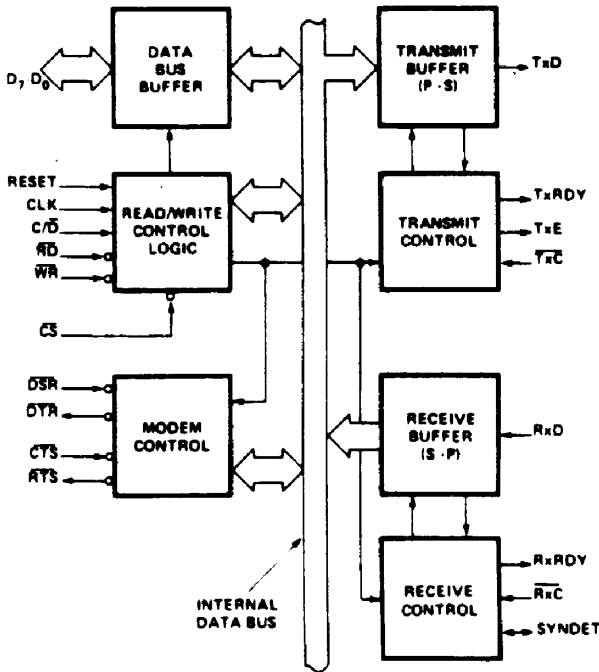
$D_7 D_0$

DATA BUS BUFFER

TRANSMIT BUFFER (P-S)

TxD

RESET

CLK

$C/\overline{D}$

$\overline{RD}$

$\overline{WR}$

READ/WRITE CONTROL LOGIC

TRANSMIT CONTROL

TxRDY

TxE

$\overline{TxC}$

$\overline{CS}$

$\overline{DSR}$

$\overline{DTR}$

$\overline{CTS}$

$\overline{RTS}$

MODEM CONTROL

RECEIVE BUFFER (S-P)

RxD

RxRDY

RECEIVE CONTROL

$\overline{RxC}$

SYNDET

INTERNAL DATA BUS